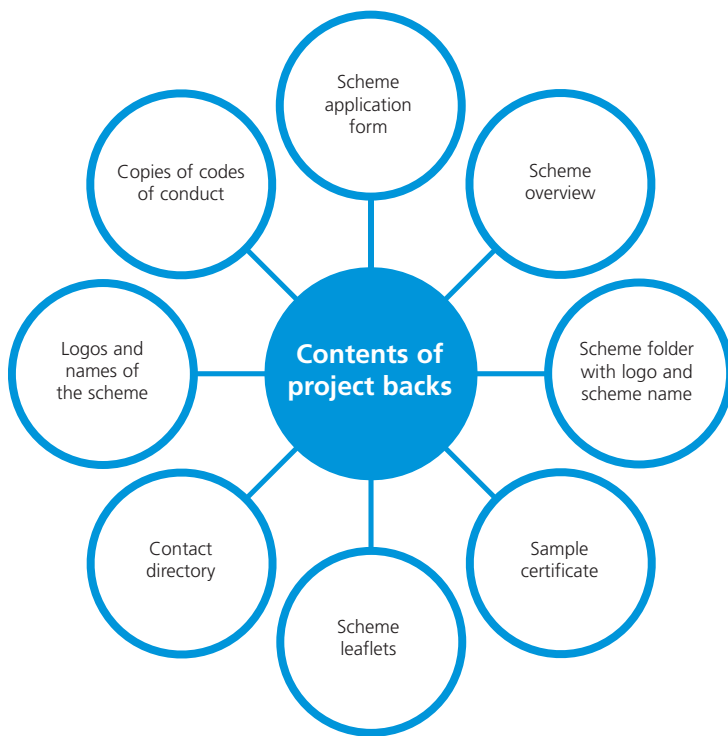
Contents of project backs

Scheme application form

Scheme overview

Scheme folder with logo and scheme name

Sample certificate

Scheme leaflets

Contact directory

Logos and names of the scheme

Copies of codes of conduct